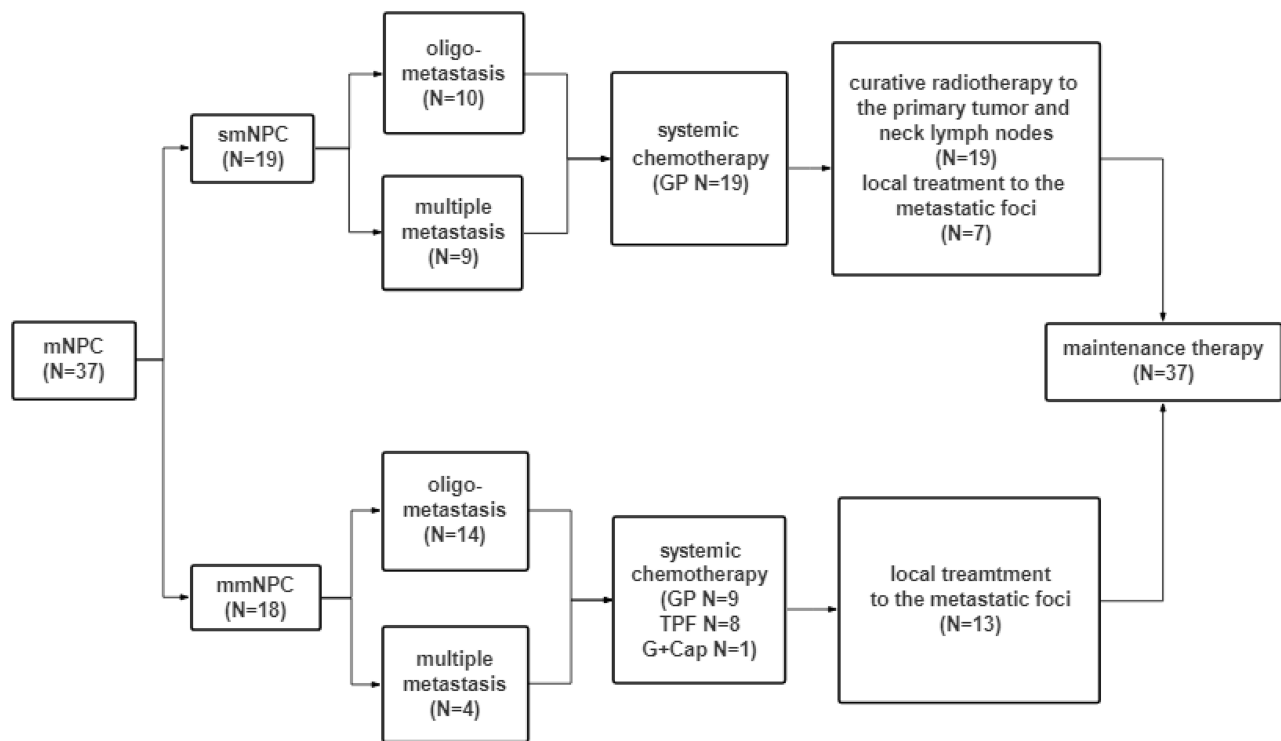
mNPC
(N=37)

smNPC
(N=19)

oligo-metastasis
(N=10)

multiple metastasis
(N=9)

systemic chemotherapy
(GP N=19)

curative radiotherapy to the primary tumor and neck lymph nodes
(N=19)
local treatment to the metastatic foci
(N=7)

maintenance therapy
(N=37)

mmNPC
(N=18)

oligo-metastasis
(N=14)

multiple metastasis
(N=4)

systemic chemotherapy
(GP N=9
TPF N=8
G+Cap N=1)

local treamtment to the metastatic foci
(N=13)